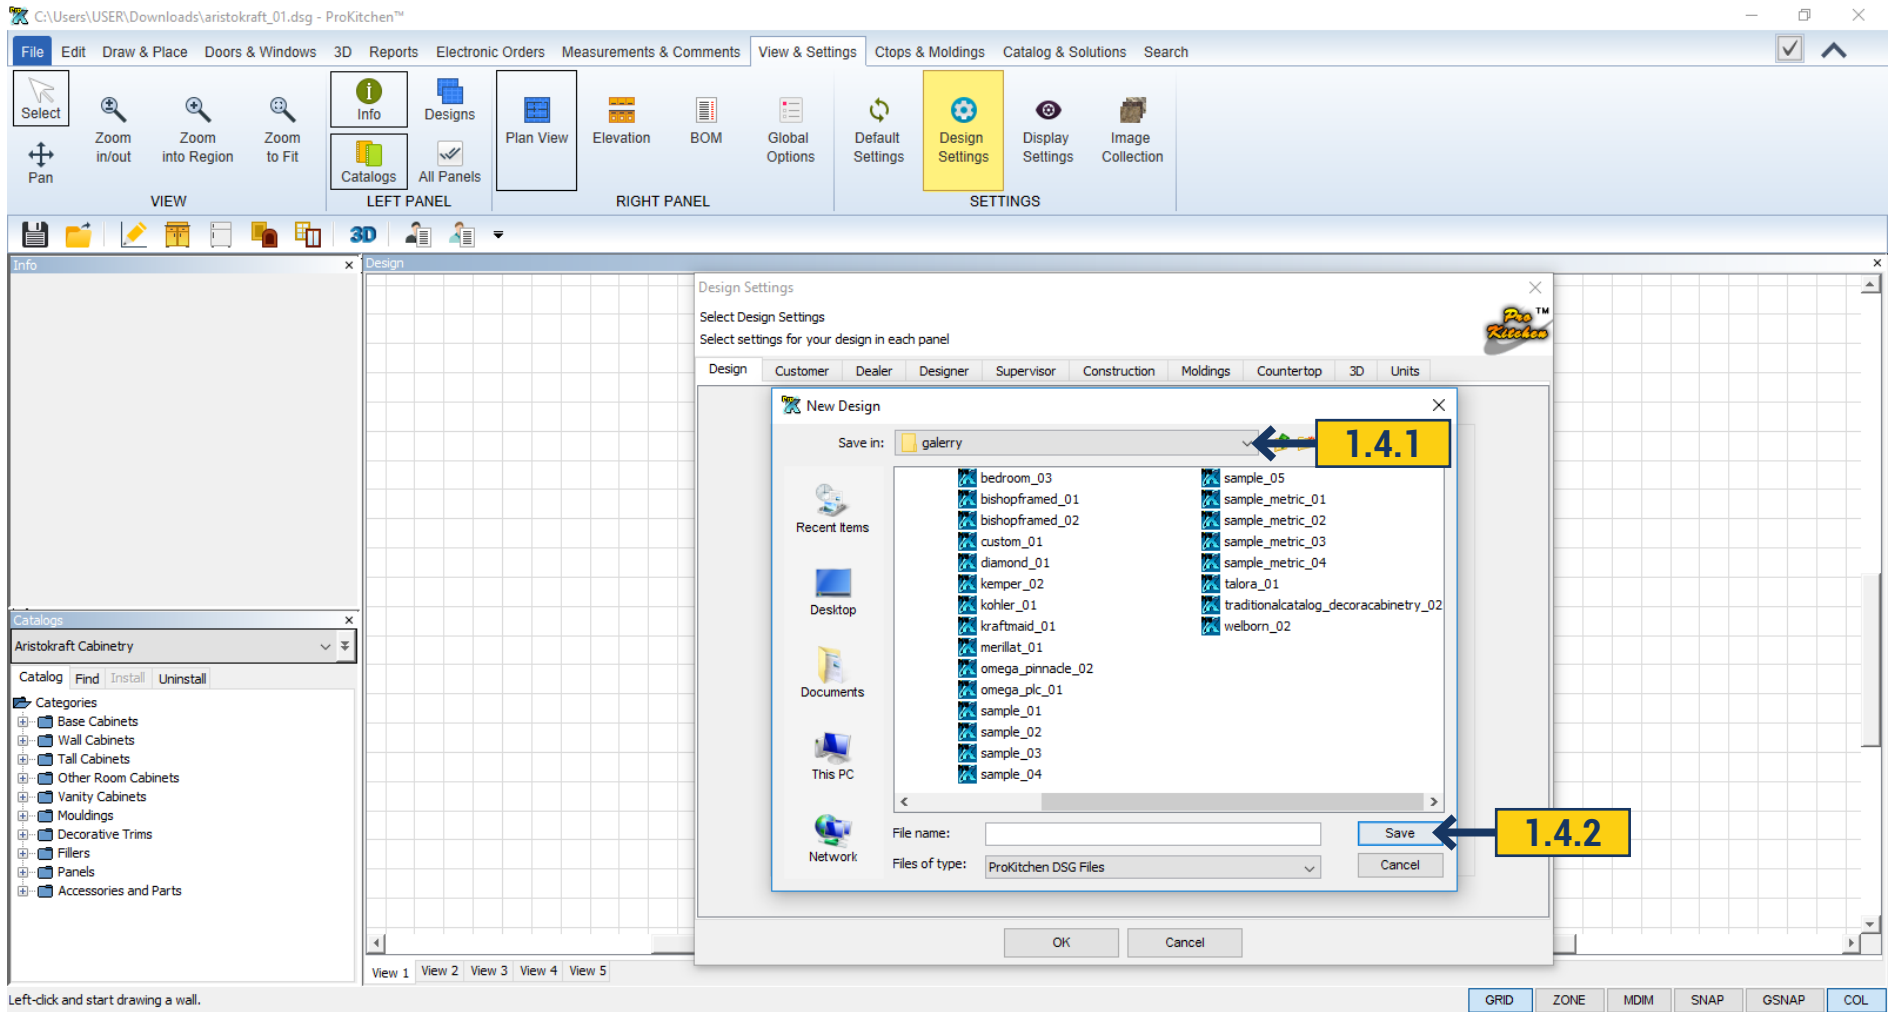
C:\Users\USER\Downloads\aristokraft_01.dsg - ProKitchen™

File Edit Draw & Place Doors & Windows 3D Reports Electronic Orders Measurements & Comments View & Settings Ctops & Moldings Catalog & Solutions Search

Select Pan Zoom in/out Zoom into Region Zoom to Fit
VIEW
Info Designs Catalogs All Panels
LEFT PANEL
Plan View Elevation BOM Global Options
RIGHT PANEL
Default Settings Design Settings Display Settings Image Collection
SETTINGS

3D

Info
Design

Design Settings
Select Design Settings
Select settings for your design in each panel

Design Customer Dealer Designer Supervisor Construction Moldings Countertop 3D Units

New Design
Save in: galerry

1.4.1

Recent Items
Desktop
Documents
This PC
Network

bedroom_03
bishopframed_01
bishopframed_02
custom_01
diamond_01
kemper_02
kohler_01
kraftmaid_01
merillat_01
omega_pinnacle_02
omega_plc_01
sample_01
sample_02
sample_03
sample_04
sample_05
sample_metric_01
sample_metric_02
sample_metric_03
sample_metric_04
talora_01
traditionalcatalog_decoracabinetry_02
welborn_02

File name:
Files of type: ProKitchen DSG Files
Save
Cancel

1.4.2

OK Cancel

Catalogs
Aristokraft Cabinetry
Catalog Find Install Uninstall
Categories
Base Cabinets
Wall Cabinets
Tall Cabinets
Other Room Cabinets
Vanity Cabinets
Mouldings
Decorative Trims
Fillers
Panels
Accessories and Parts

View 1 View 2 View 3 View 4 View 5

Left-click and start drawing a wall.

GRID ZONE MDIM SNAP GSNAP COL